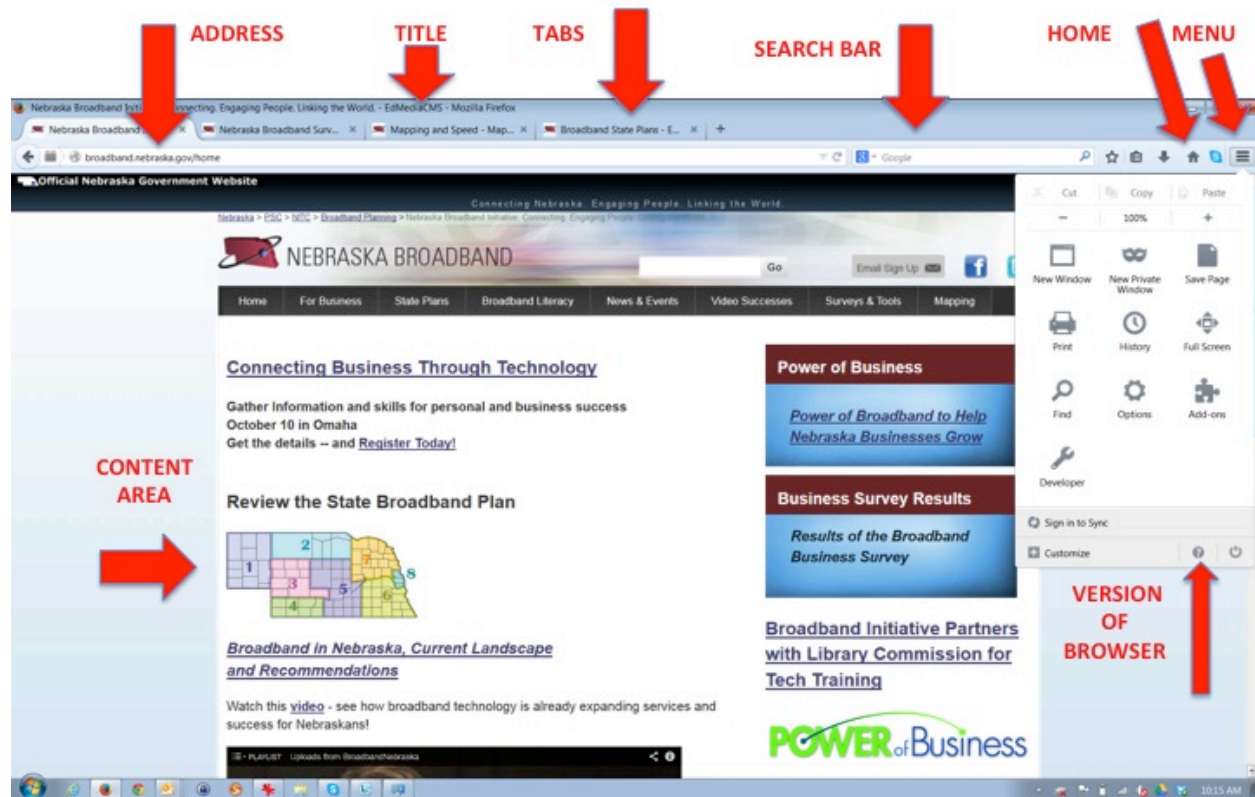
ADDRESS TITLE TABS SEARCH BAR HOME MENU

Nebraska Broadband Initi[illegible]nnecting. Engaging People. Linking the World. - EdMediaCMS - Mozilla Firefox

Nebraska Broadband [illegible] × Nebraska Broadband Surv... × Mapping and Speed - Map... × Broadband State Plans - E... × +

broadband.nebraska.gov/home

Google

Official Nebraska Government Website

Connecting Nebraska. Engaging People. Linking the World.

Nebraska > PSC > NITC > Broadband Planning > Nebraska Broadband Initiative: Connecting. Engaging People. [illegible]

NEBRASKA BROADBAND

Go

Email Sign Up

Home | For Business | State Plans | Broadband Literacy | News & Events | Video Successes | Surveys & Tools | Mapping

Connecting Business Through Technology

Gather Information and skills for personal and business success
October 10 in Omaha
Get the details -- and Register Today!

Review the State Broadband Plan

1 2 3 4 5 6 7 8

Broadband in Nebraska, Current Landscape and Recommendations

Watch this video - see how broadband technology is already expanding services and success for Nebraskans!

PLAYLIST Uploads from BroadbandNebraska

Power of Business

Power of Broadband to Help Nebraska Businesses Grow

Business Survey Results

Results of the Broadband Business Survey

Broadband Initiative Partners with Library Commission for Tech Training

POWER of Business

CONTENT AREA

Cut Copy Paste
− 100% +
New Window
New Private Window
Save Page
Print
History
Full Screen
Find
Options
Add-ons
Developer
Sign in to Sync
Customize

VERSION OF BROWSER

10:15 AM